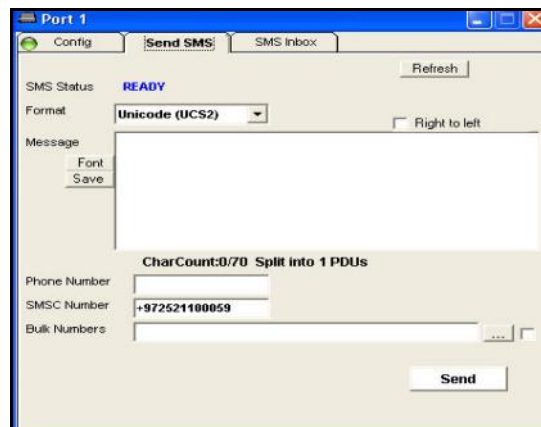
Port 1

Config

Send SMS

SMS Inbox

Refresh

SMS Status READY

Format Unicode (UCS2)

Right to left

Message

Font

Save

CharCount:0/70 Split into 1 PDUs

Phone Number

SMSC Number +972521100059

Bulk Numbers

...

Send